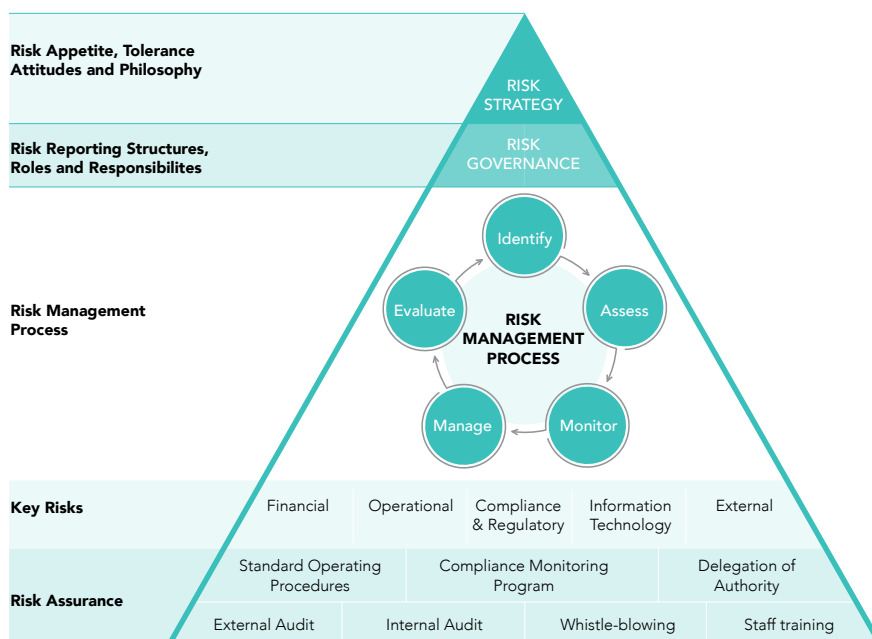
Risk Appetite, Tolerance Attitudes and Philosophy

RISK STRATEGY

Risk Reporting Structures, Roles and Responsibilites

RISK GOVERNANCE

Risk Management Process

Identify

Assess

Monitor

Manage

Evaluate

RISK MANAGEMENT PROCESS

Key Risks

| Financial | Operational | Compliance & Regulatory | Information Technology | External |
|---|---|---|---|---|

Risk Assurance

| Standard Operating Procedures | Compliance Monitoring Program | Delegation of Authority |
|---|---|---|

| External Audit | Internal Audit | Whistle-blowing | Staff training |
|---|---|---|---|